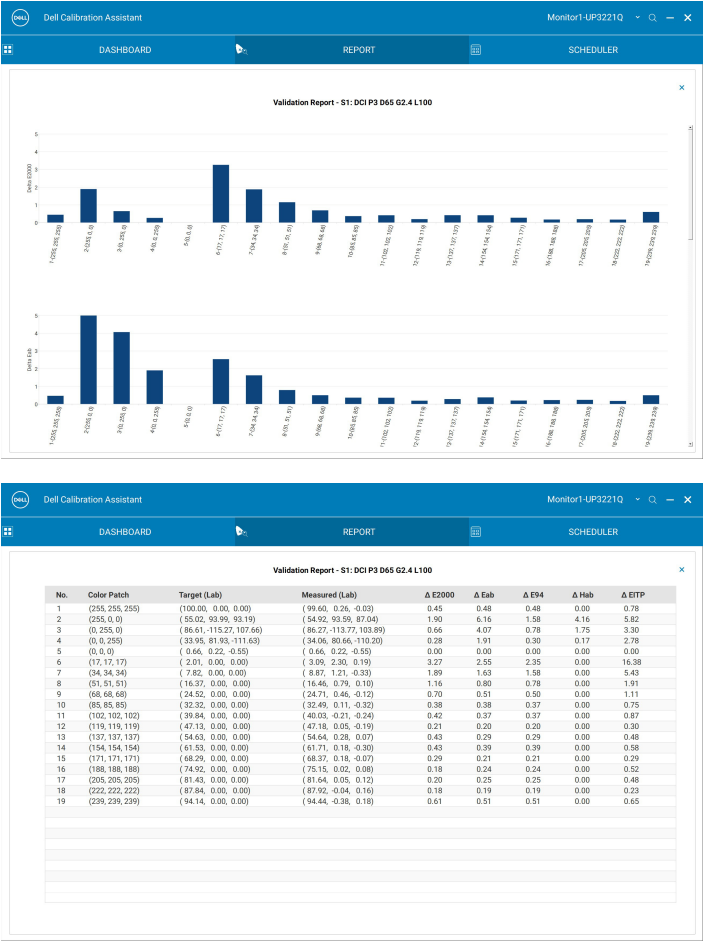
DELL Dell Calibration Assistant

Monitor1-UP3221Q

DASHBOARD

REPORT

SCHEDULER

×

Validation Report - S1: DCI P3 D65 G2.4 L100

Delta E2000

5
4
3
2
1
0

1-(255, 255, 255)
2-(255, 0, 0)
3-(0, 255, 0)
4-(0, 0, 255)
5-(0, 0, 0)
6-(17, 17, 17)
7-(34, 34, 34)
8-(51, 51, 51)
9-(68, 68, 68)
10-(85, 85, 85)
11-(102, 102, 102)
12-(119, 119, 119)
13-(137, 137, 137)
14-(154, 154, 154)
15-(171, 171, 171)
16-(188, 188, 188)
17-(205, 205, 205)
18-(222, 222, 222)
19-(239, 239, 239)

Delta Eab

5
4
3
2
1
0

1-(255, 255, 255)
2-(255, 0, 0)
3-(0, 255, 0)
4-(0, 0, 255)
5-(0, 0, 0)
6-(17, 17, 17)
7-(34, 34, 34)
8-(51, 51, 51)
9-(68, 68, 68)
10-(85, 85, 85)
11-(102, 102, 102)
12-(119, 119, 119)
13-(137, 137, 137)
14-(154, 154, 154)
15-(171, 171, 171)
16-(188, 188, 188)
17-(205, 205, 205)
18-(222, 222, 222)
19-(239, 239, 239)

DELL Dell Calibration Assistant

Monitor1-UP3221Q

DASHBOARD

REPORT

SCHEDULER

×

Validation Report - S1: DCI P3 D65 G2.4 L100

| No. | Color Patch | Target (Lab) | Measured (Lab) | Δ E2000 | Δ Eab | Δ E94 | Δ Hab | Δ EITP |
|---|---|---|---|---|---|---|---|---|
| 1 | (255, 255, 255) | (100.00, 0.00, 0.00) | ( 99.60, 0.26, -0.03) | 0.45 | 0.48 | 0.48 | 0.00 | 0.78 |
| 2 | (255, 0, 0) | ( 55.02, 93.99, 93.19) | ( 54.92, 93.59, 87.04) | 1.90 | 6.16 | 1.58 | 4.16 | 5.82 |
| 3 | (0, 255, 0) | ( 86.61, -115.27, 107.66) | ( 86.27, -113.77, 103.89) | 0.66 | 4.07 | 0.78 | 1.75 | 3.30 |
| 4 | (0, 0, 255) | ( 33.95, 81.93, -111.63) | ( 34.06, 80.66, -110.20) | 0.28 | 1.91 | 0.30 | 0.17 | 2.78 |
| 5 | (0, 0, 0) | ( 0.66, 0.22, -0.55) | ( 0.66, 0.22, -0.55) | 0.00 | 0.00 | 0.00 | 0.00 | 0.00 |
| 6 | (17, 17, 17) | ( 2.01, 0.00, 0.00) | ( 3.09, 2.30, 0.19) | 3.27 | 2.55 | 2.35 | 0.00 | 16.38 |
| 7 | (34, 34, 34) | ( 7.82, 0.00, 0.00) | ( 8.87, 1.21, -0.33) | 1.89 | 1.63 | 1.58 | 0.00 | 5.43 |
| 8 | (51, 51, 51) | ( 16.37, 0.00, 0.00) | ( 16.46, 0.79, 0.10) | 1.16 | 0.80 | 0.78 | 0.00 | 1.91 |
| 9 | (68, 68, 68) | ( 24.52, 0.00, 0.00) | ( 24.71, 0.46, -0.12) | 0.70 | 0.51 | 0.50 | 0.00 | 1.11 |
| 10 | (85, 85, 85) | ( 32.32, 0.00, 0.00) | ( 32.49, 0.11, -0.32) | 0.38 | 0.38 | 0.37 | 0.00 | 0.75 |
| 11 | (102, 102, 102) | ( 39.84, 0.00, 0.00) | ( 40.03, -0.21, -0.24) | 0.42 | 0.37 | 0.37 | 0.00 | 0.87 |
| 12 | (119, 119, 119) | ( 47.13, 0.00, 0.00) | ( 47.18, 0.05, -0.19) | 0.21 | 0.20 | 0.20 | 0.00 | 0.30 |
| 13 | (137, 137, 137) | ( 54.63, 0.00, 0.00) | ( 54.64, 0.28, 0.07) | 0.43 | 0.29 | 0.29 | 0.00 | 0.48 |
| 14 | (154, 154, 154) | ( 61.53, 0.00, 0.00) | ( 61.71, 0.18, -0.30) | 0.43 | 0.39 | 0.39 | 0.00 | 0.58 |
| 15 | (171, 171, 171) | ( 68.29, 0.00, 0.00) | ( 68.37, 0.18, -0.07) | 0.29 | 0.21 | 0.21 | 0.00 | 0.29 |
| 16 | (188, 188, 188) | ( 74.92, 0.00, 0.00) | ( 75.15, 0.02, 0.08) | 0.18 | 0.24 | 0.24 | 0.00 | 0.52 |
| 17 | (205, 205, 205) | ( 81.43, 0.00, 0.00) | ( 81.64, 0.05, 0.12) | 0.20 | 0.25 | 0.25 | 0.00 | 0.48 |
| 18 | (222, 222, 222) | ( 87.84, 0.00, 0.00) | ( 87.92, -0.04, 0.16) | 0.18 | 0.19 | 0.19 | 0.00 | 0.23 |
| 19 | (239, 239, 239) | ( 94.14, 0.00, 0.00) | ( 94.44, -0.38, 0.18) | 0.61 | 0.51 | 0.51 | 0.00 | 0.65 |